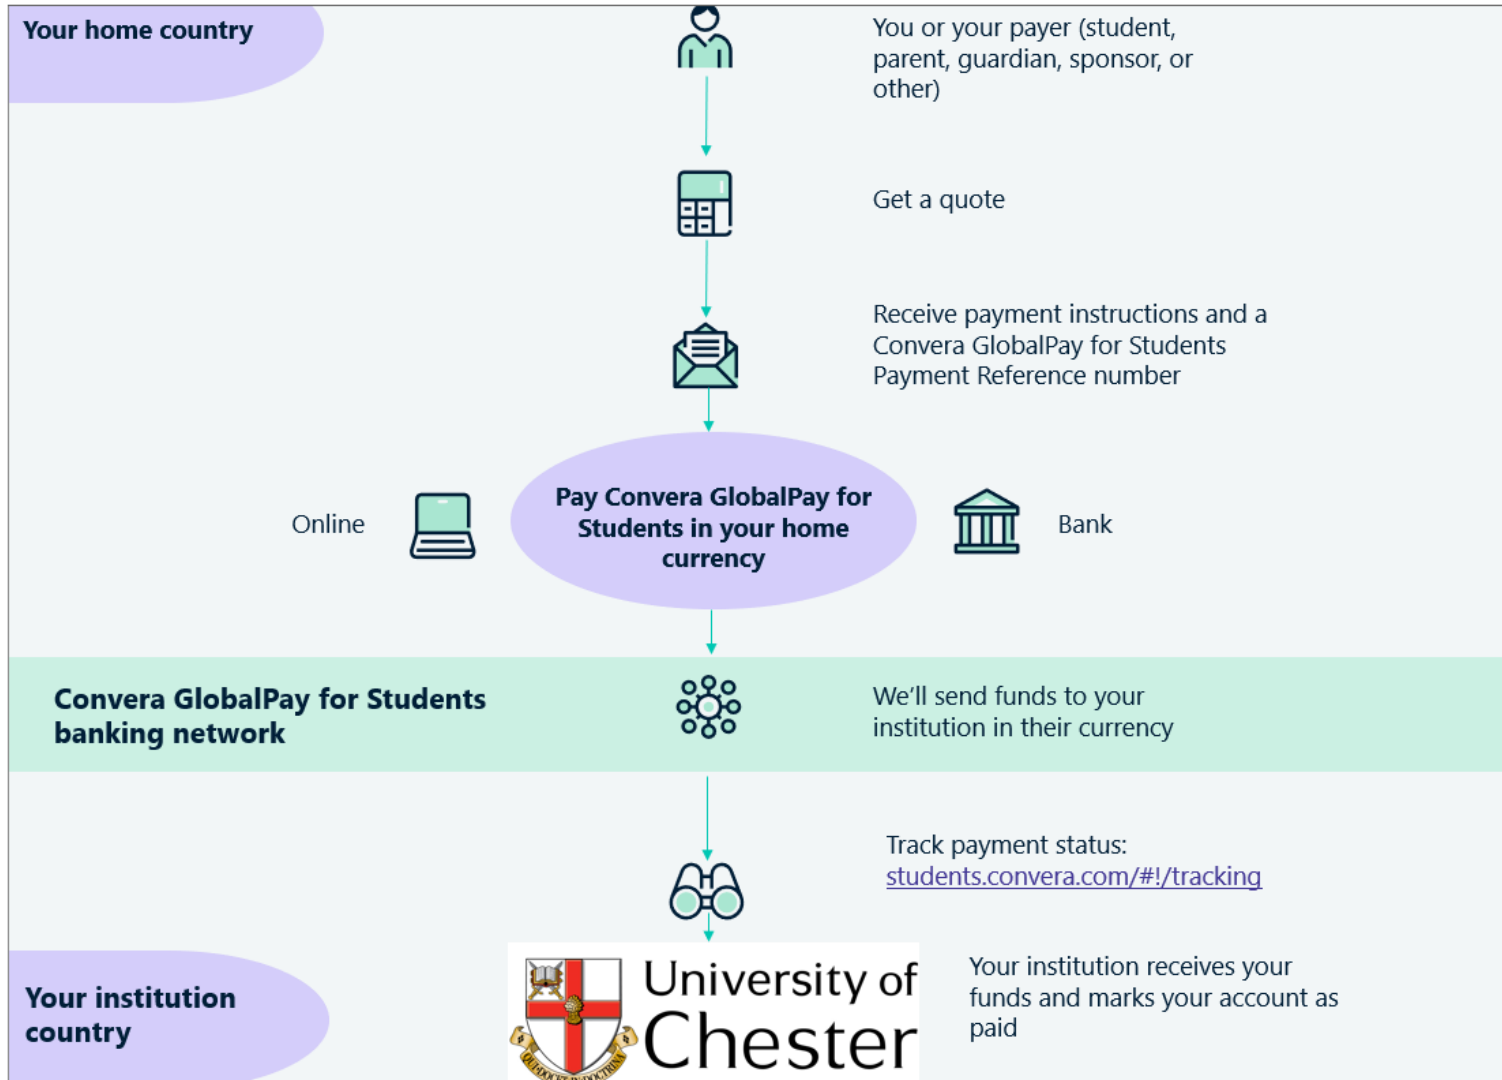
Your home country

You or your payer (student, parent, guardian, sponsor, or other)

Get a quote

Receive payment instructions and a Convera GlobalPay for Students Payment Reference number

Online

Pay Convera GlobalPay for Students in your home currency

Bank

Convera GlobalPay for Students banking network

We'll send funds to your institution in their currency

Track payment status: students.convera.com/#!/tracking

Your institution country

University of Chester

Your institution receives your funds and marks your account as paid